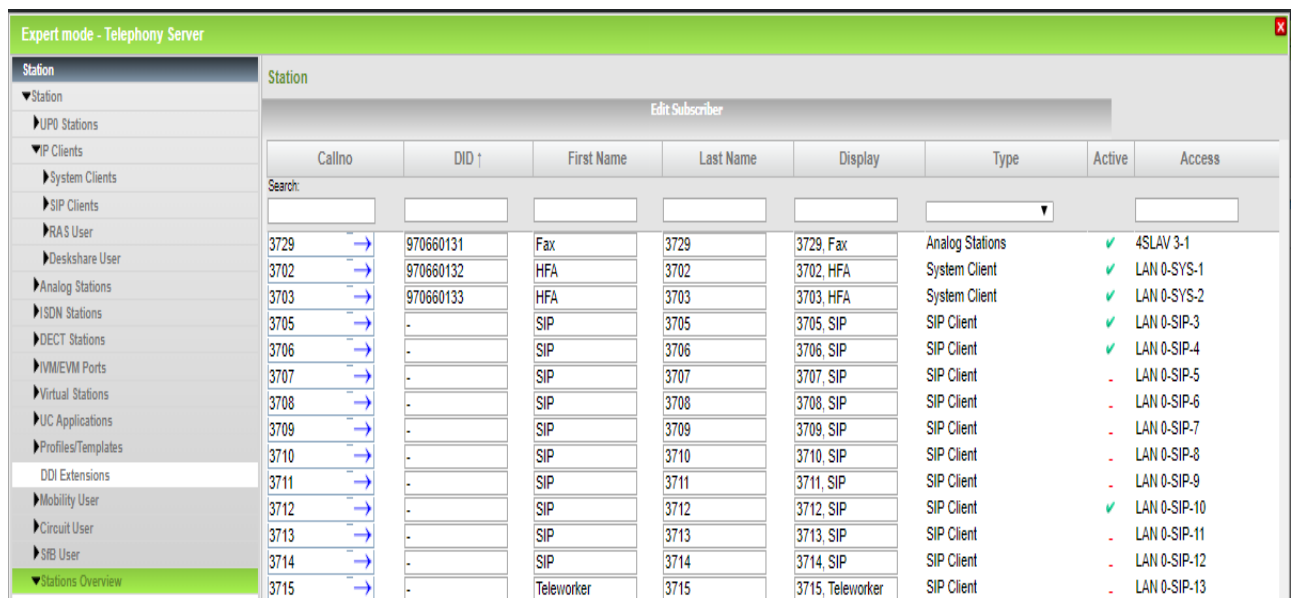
Expert mode - Telephony Server

X

Station
▼Station
▶UP0 Stations
▼IP Clients
▶System Clients
▶SIP Clients
▶RAS User
▶Deskshare User
▶Analog Stations
▶ISDN Stations
▶DECT Stations
▶IVM/EVM Ports
▶Virtual Stations
▶UC Applications
▶Profiles/Templates
DDI Extensions
▶Mobility User
▶Circuit User
▶SfB User
▼Stations Overview

Station

Edit Subscriber

| Callno | DID ↑ | First Name | Last Name | Display | Type | Active | Access |
|---|---|---|---|---|---|---|---|
| Search: | | | | | ▼ | | |
| 3729 → | 970660131 | Fax | 3729 | 3729, Fax | Analog Stations | ✔ | 4SLAV 3-1 |
| 3702 → | 970660132 | HFA | 3702 | 3702, HFA | System Client | ✔ | LAN 0-SYS-1 |
| 3703 → | 970660133 | HFA | 3703 | 3703, HFA | System Client | ✔ | LAN 0-SYS-2 |
| 3705 → | - | SIP | 3705 | 3705, SIP | SIP Client | ✔ | LAN 0-SIP-3 |
| 3706 → | - | SIP | 3706 | 3706, SIP | SIP Client | ✔ | LAN 0-SIP-4 |
| 3707 → | - | SIP | 3707 | 3707, SIP | SIP Client | - | LAN 0-SIP-5 |
| 3708 → | - | SIP | 3708 | 3708, SIP | SIP Client | - | LAN 0-SIP-6 |
| 3709 → | - | SIP | 3709 | 3709, SIP | SIP Client | - | LAN 0-SIP-7 |
| 3710 → | - | SIP | 3710 | 3710, SIP | SIP Client | - | LAN 0-SIP-8 |
| 3711 → | - | SIP | 3711 | 3711, SIP | SIP Client | - | LAN 0-SIP-9 |
| 3712 → | - | SIP | 3712 | 3712, SIP | SIP Client | ✔ | LAN 0-SIP-10 |
| 3713 → | - | SIP | 3713 | 3713, SIP | SIP Client | - | LAN 0-SIP-11 |
| 3714 → | - | SIP | 3714 | 3714, SIP | SIP Client | - | LAN 0-SIP-12 |
| 3715 → | - | Teleworker | 3715 | 3715, Teleworker | SIP Client | - | LAN 0-SIP-13 |